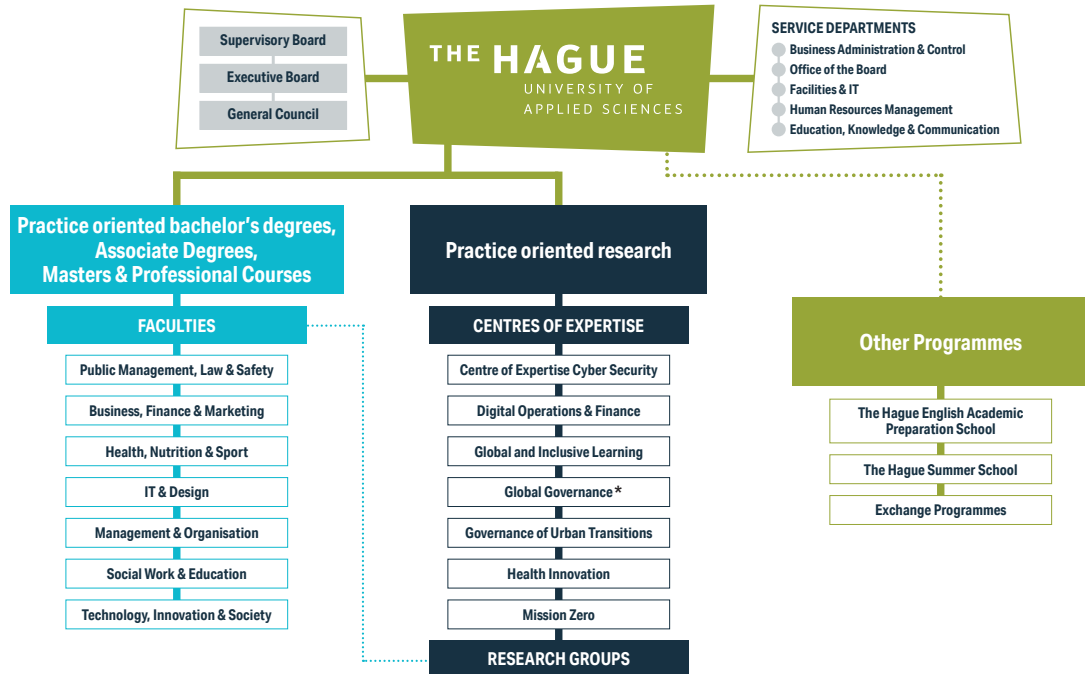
Supervisory Board
Executive Board
General Council

THE HAGUE
UNIVERSITY OF APPLIED SCIENCES

SERVICE DEPARTMENTS
Business Administration & Control
Office of the Board
Facilities & IT
Human Resources Management
Education, Knowledge & Communication

Practice oriented bachelor's degrees, Associate Degrees, Masters & Professional Courses

FACULTIES
Public Management, Law & Safety
Business, Finance & Marketing
Health, Nutrition & Sport
IT & Design
Management & Organisation
Social Work & Education
Technology, Innovation & Society

Practice oriented research

CENTRES OF EXPERTISE
Centre of Expertise Cyber Security
Digital Operations & Finance
Global and Inclusive Learning
Global Governance *
Governance of Urban Transitions
Health Innovation
Mission Zero
RESEARCH GROUPS

Other Programmes
The Hague English Academic Preparation School
The Hague Summer School
Exchange Programmes